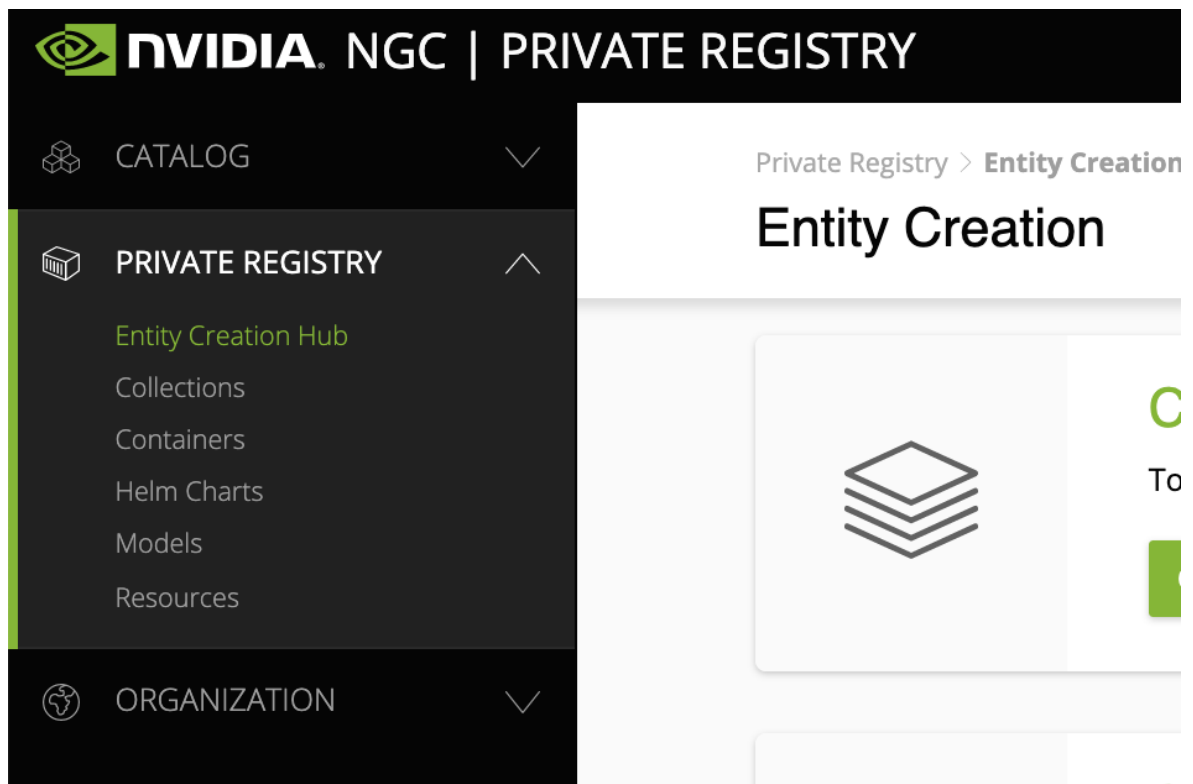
NVIDIA. NGC | PRIVATE REGISTRY

CATALOG

PRIVATE REGISTRY

Entity Creation Hub
Collections
Containers
Helm Charts
Models
Resources

ORGANIZATION

Private Registry > Entity Creation

Entity Creation

C

To